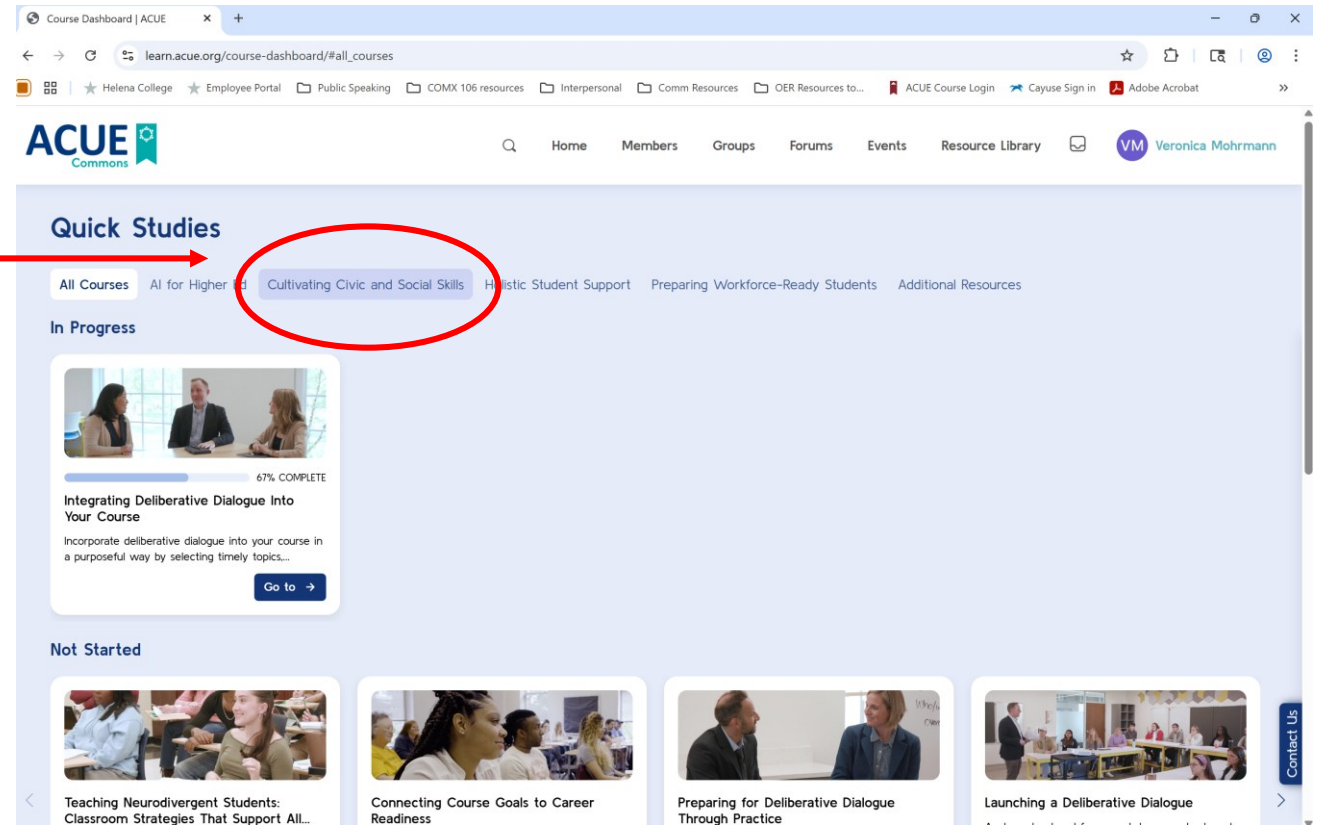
Course Dashboard | ACUE

learn.acue.org/course-dashboard/#all_courses

Helena College  Employee Portal  Public Speaking  COMX 106 resources  Interpersonal  Comm Resources  OER Resources to...  ACUE Course Login  Cayuse Sign in  Adobe Acrobat

ACUE Commons

Home  Members  Groups  Forums  Events  Resource Library

VM Veronica Mohrmann

Quick Studies

All Courses  AI for Higher Ed  Cultivating Civic and Social Skills  Holistic Student Support  Preparing Workforce-Ready Students  Additional Resources

In Progress

67% COMPLETE

Integrating Deliberative Dialogue Into Your Course

Incorporate deliberative dialogue into your course in a purposeful way by selecting timely topics,...

Go to →

Not Started

Teaching Neurodivergent Students: Classroom Strategies That Support All...

Connecting Course Goals to Career Readiness

Preparing for Deliberative Dialogue Through Practice

Launching a Deliberative Dialogue

Contact Us